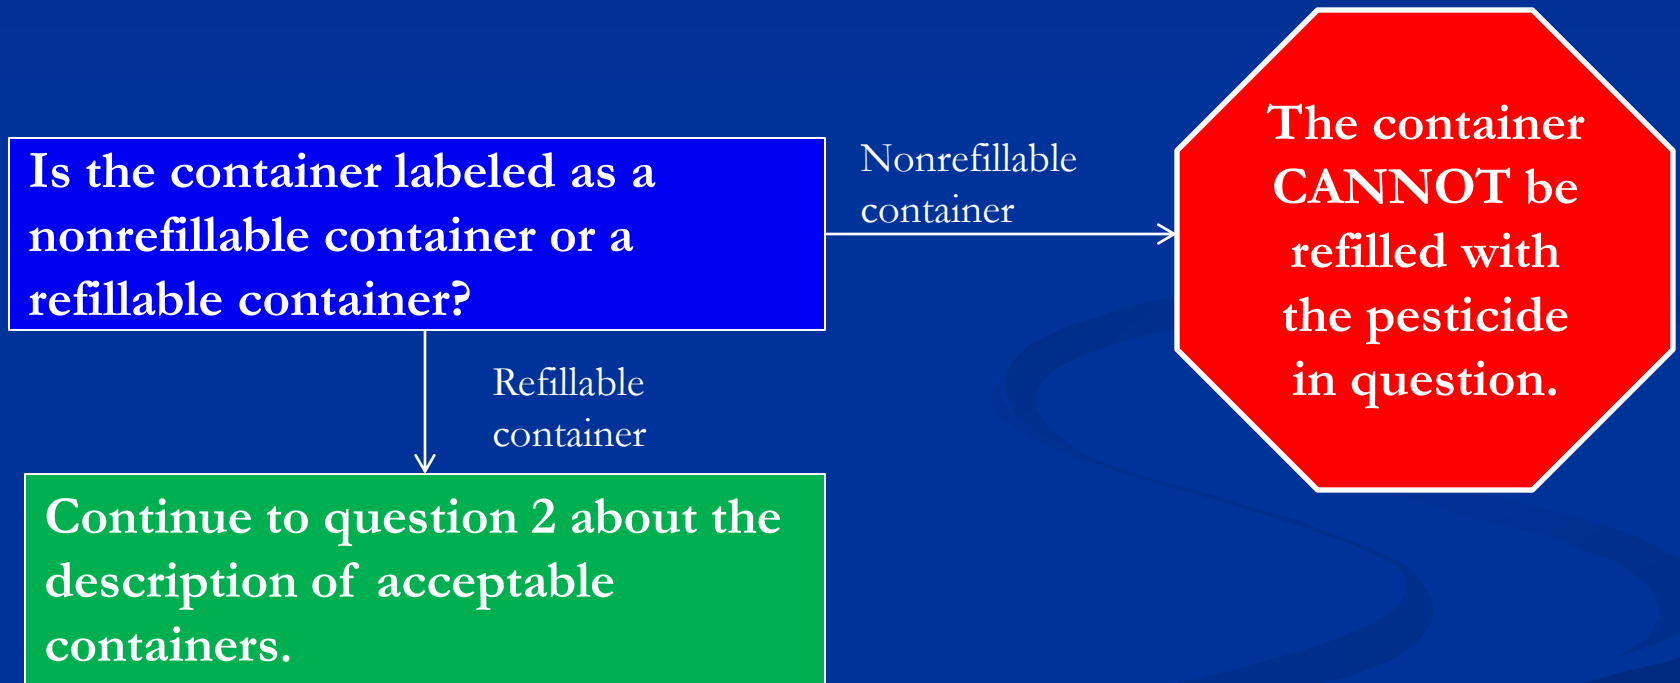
Is the container labeled as a nonrefillable container or a refillable container?

Nonrefillable container

The container CANNOT be refilled with the pesticide in question.

Refillable container

Continue to question 2 about the description of acceptable containers.